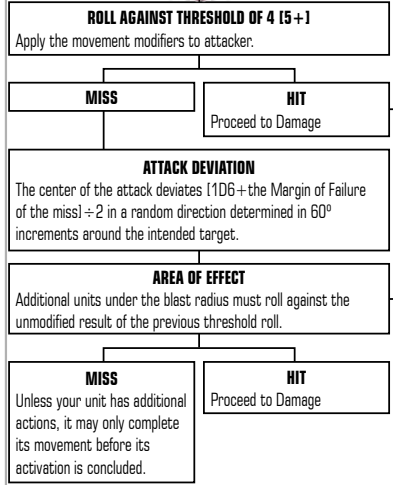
ROLL AGAINST THRESHOLD OF 4 [5+]
Apply the movement modifiers to attacker.

MISS

HIT
Proceed to Damage

ATTACK DEVIATION
The center of the attack deviates [1D6+the Margin of Failure of the miss]÷2 in a random direction determined in 60º increments around the intended target.

AREA OF EFFECT
Additional units under the blast radius must roll against the unmodified result of the previous threshold roll.

MISS
Unless your unit has additional actions, it may only complete its movement before its activation is concluded.

HIT
Proceed to Damage